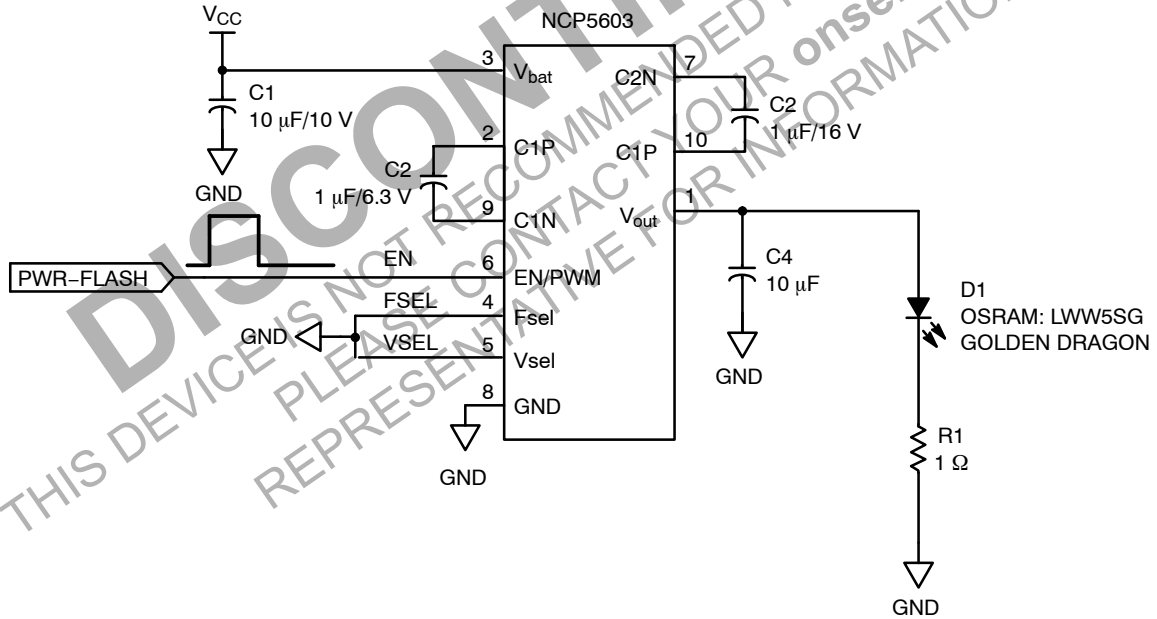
$V_{CC}$

NCP5603

3 $V_{bat}$

C2N 7

C1 10 μF/10 V

C2 1 μF/16 V

GND

2 C1P

C1P 10

C2 1 μF/6.3 V

9 C1N

$V_{out}$ 1

EN

PWR−FLASH

6 EN/PWM

C4 10 μF

D1 OSRAM: LWW5SG GOLDEN DRAGON

FSEL 4 Fsel

GND

VSEL 5 Vsel

GND

8 GND

GND

R1 1 Ω

GND

DISCONTINUED

THIS DEVICE IS NOT RECOMMENDED FOR

PLEASE CONTACT YOUR onsemi

REPRESENTATIVE FOR INFORMATION